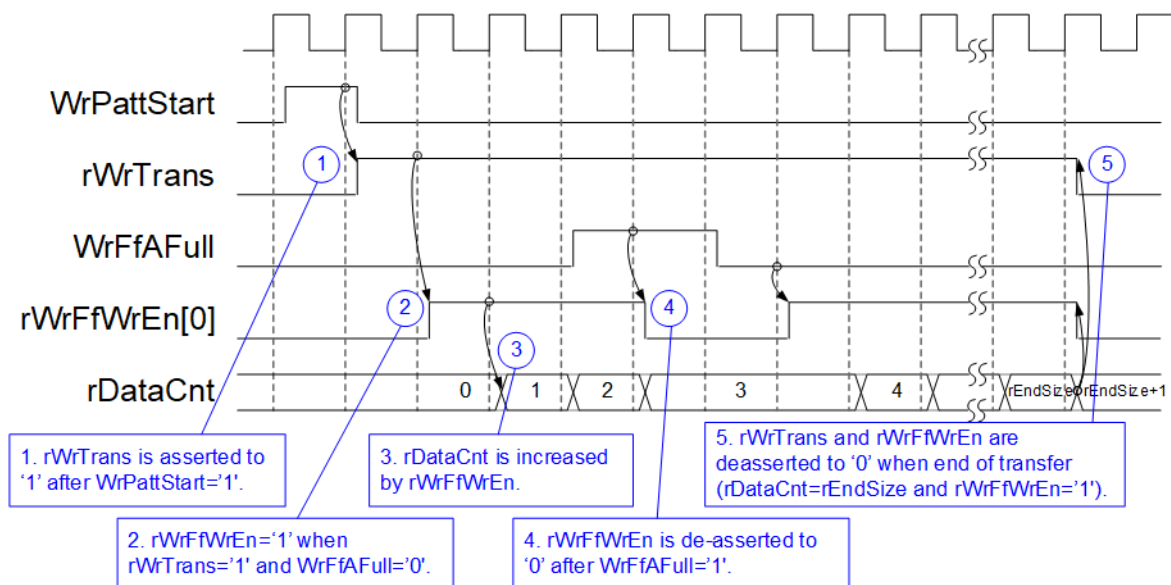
WrPattStart

rWrTrans

WrFfAFull

rWrFfWrEn[0]

rDataCnt

1

2

3

4

5

0

1

2

3

4

rEndSize

rEndSize+1

1. rWrTrans is asserted to ‘1’ after WrPattStart=‘1’.

2. rWrFfWrEn=‘1’ when rWrTrans=‘1’ and WrFfAFull=‘0’.

3. rDataCnt is increased by rWrFfWrEn.

4. rWrFfWrEn is de-asserted to ‘0’ after WrFfAFull=‘1’.

5. rWrTrans and rWrFfWrEn are deasserted to ‘0’ when end of transfer (rDataCnt=rEndSize and rWrFfWrEn=‘1’).